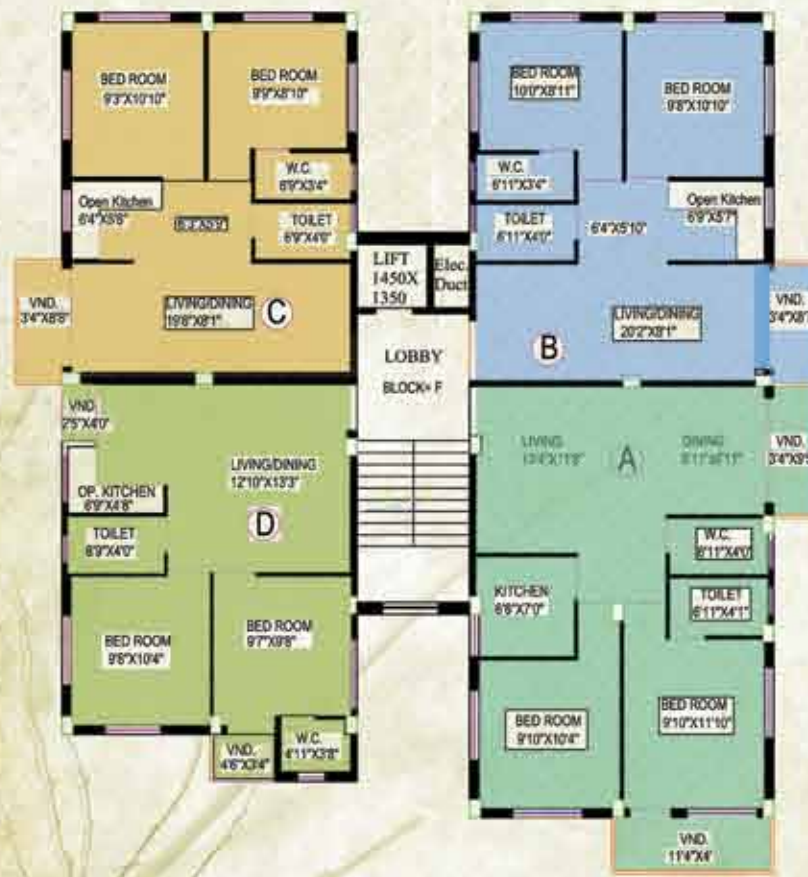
BED ROOM
9'3"X10'10"

BED ROOM
9'9"X8'10"

W.C.
6'9"X3'4"

Open Kitchen
6'4"X3'8"

B.PASS

TOILET
6'9"X4'6"

VND.
3'4"X8'8"

LIVING/DINING
19'8"X8'1"

C

LIFT
1450X
1350

Elec
Duct

BED ROOM
10'0"X8'11"

BED ROOM
9'8"X10'10"

W.C.
6'11"X3'4"

Open Kitchen
6'9"X5'7"

TOILET
6'11"X4'0"

6'4"X5'10"

LIVING/DINING
20'2"X8'1"

VND.
3'4"X8'

B

LOBBY

BLOCK- F

VND.
2'5"X4'0"

LIVING/DINING
12'10"X13'3"

OP. KITCHEN
6'9"X4'8"

D

TOILET
6'9"X4'0"

BED ROOM
9'8"X10'4"

BED ROOM
9'7"X9'8"

VND.
4'6"X3'4"

W.C.
4'11"X3'8"

LIVING
13'4"X11'8"

A

DINING
8'11"X8'11"

VND.
3'4"X9'

W.C.
6'11"X4'0"

KITCHEN
6'8"X7'0"

TOILET
6'11"X4'1"

BED ROOM
9'10"X10'4"

BED ROOM
9'10"X11'10"

VND.
11'4"X4'